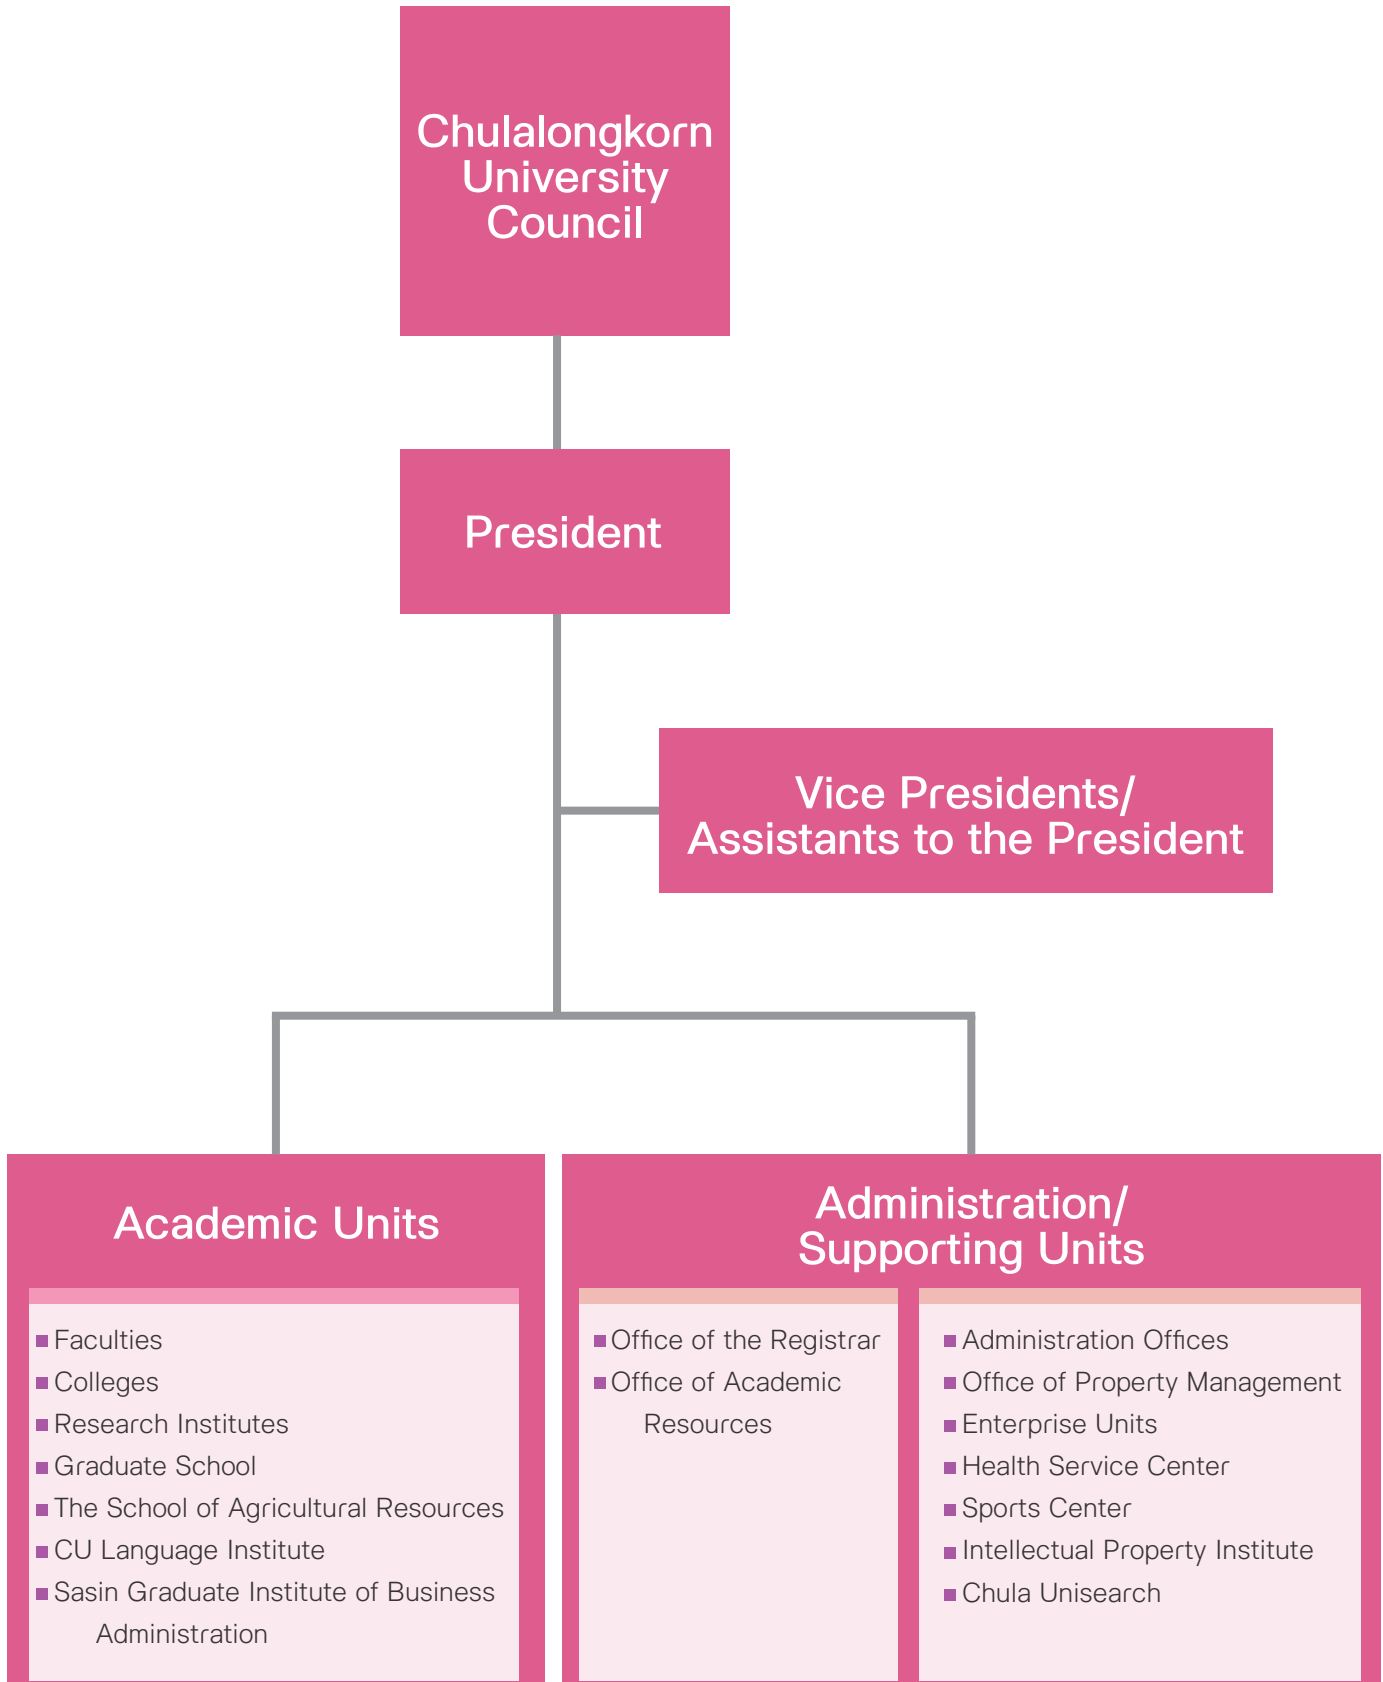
Chulalongkorn University Council

President

Vice Presidents/ Assistants to the President

Academic Units

- Faculties
- Colleges
- Research Institutes
- Graduate School
- The School of Agricultural Resources
- CU Language Institute
- Sasin Graduate Institute of Business Administration

Administration/ Supporting Units

- Office of the Registrar
- Office of Academic Resources

- Administration Offices
- Office of Property Management
- Enterprise Units
- Health Service Center
- Sports Center
- Intellectual Property Institute
- Chula Unisearch